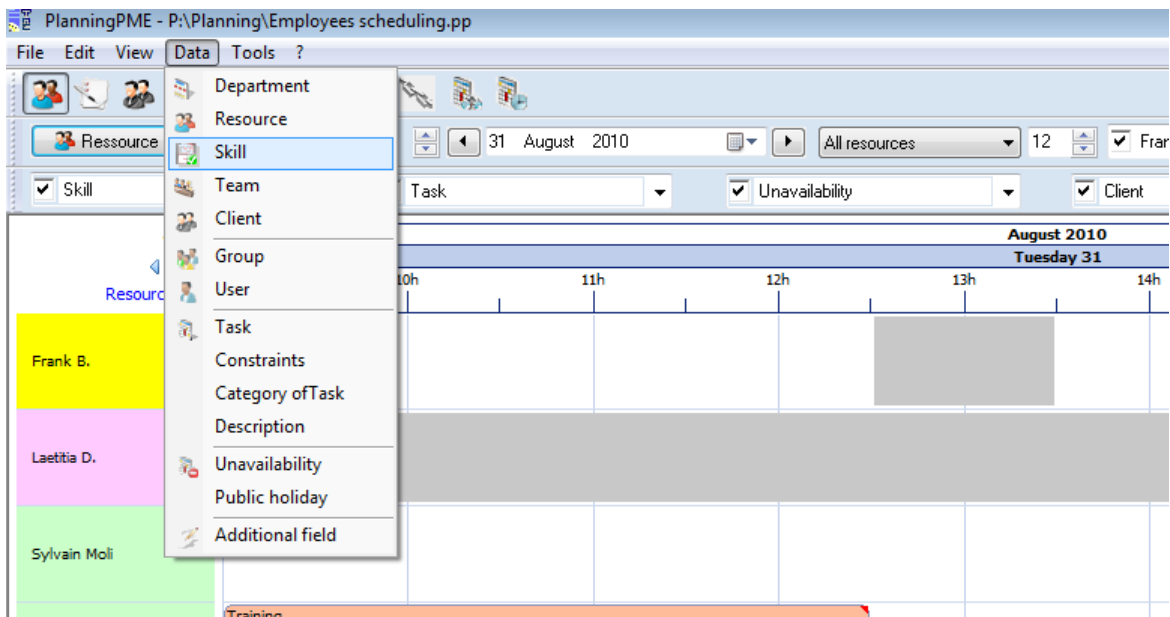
PlanningPME - P:\Planning\Employees scheduling.pp

File Edit View Data Tools ?

Department
Resource
Skill
Team
Client
Group
User
Task
Constraints
Category ofTask
Description
Unavailability
Public holiday
Additional field

Ressource

31 August 2010

All resources

12

Fran

Skill

Task

Unavailability

Client

August 2010

Tuesday 31

10h

11h

12h

13h

14h

Resourc

Frank B.

Laetitia D.

Sylvain Moli

Training